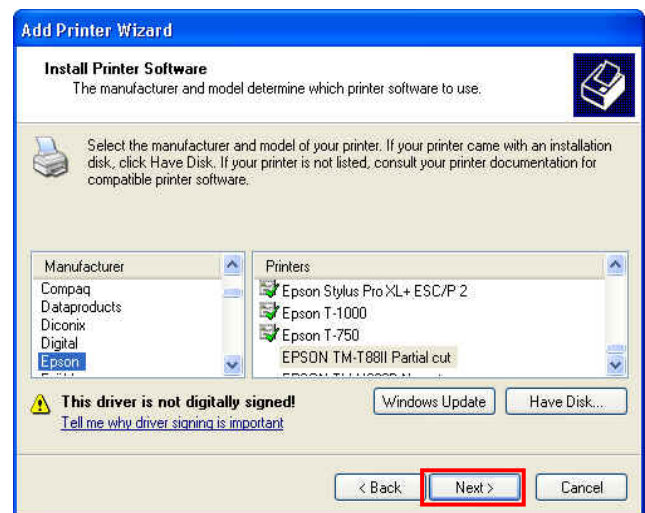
Add Printer Wizard

Install Printer Software
The manufacturer and model determine which printer software to use.

Select the manufacturer and model of your printer. If your printer came with an installation disk, click Have Disk. If your printer is not listed, consult your printer documentation for compatible printer software.

| Manufacturer |
|---|
| Compaq |
| Dataproducts |
| Diconix |
| Digital |
| Epson |

| Printers |
|---|
| Epson Stylus Pro XL+ ESC/P 2 |
| Epson T-1000 |
| Epson T-750 |
| EPSON TM-T88II Partial cut |

This driver is not digitally signed!
Tell me why driver signing is important

Windows Update
Have Disk...

< Back
Next >
Cancel